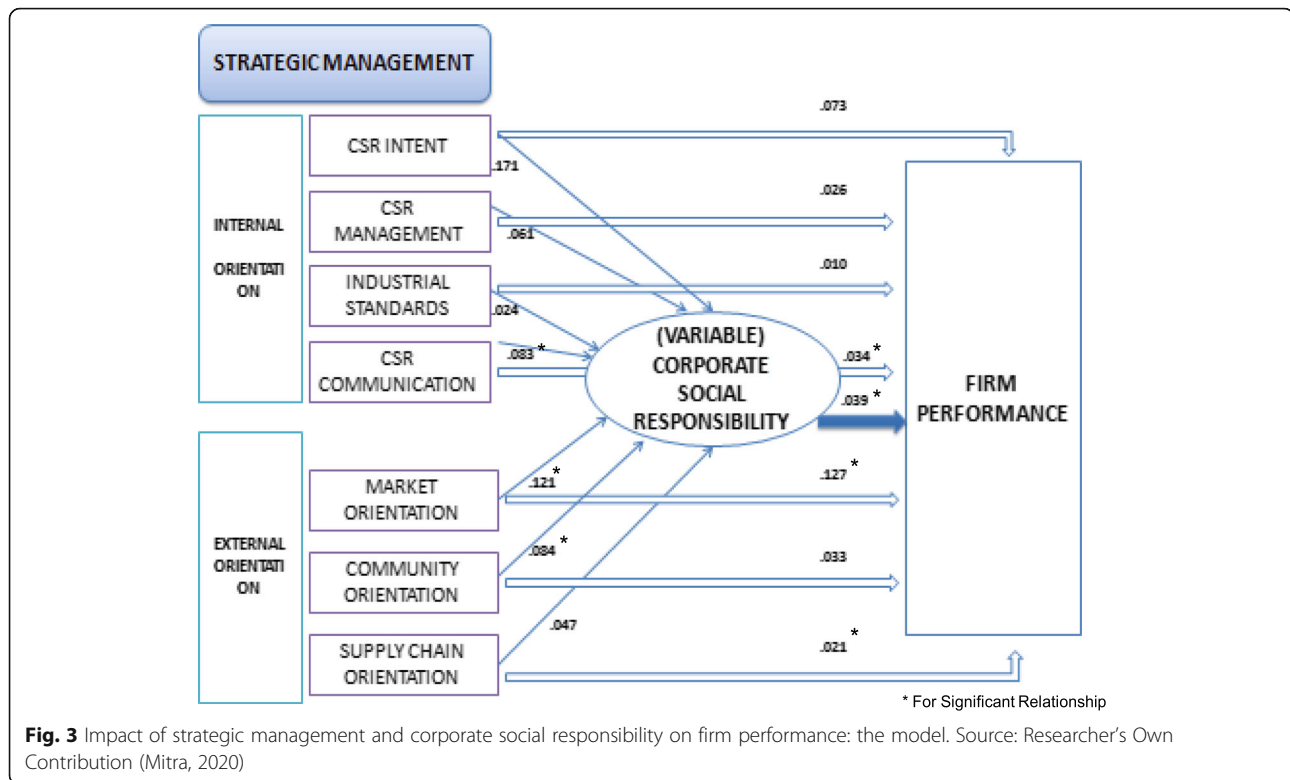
STRATEGIC MANAGEMENT

INTERNAL ORIENTATI ON

CSR INTENT

CSR MANAGEMENT

INDUSTRIAL STANDARDS

CSR COMMUNICATION

EXTERNAL ORIENTATI ON

MARKET ORIENTATION

COMMUNITY ORIENTATION

SUPPLY CHAIN ORIENTATION

.073

.171

.026

.061

.010

.024

.083 *

(VARIABLE) CORPORATE SOCIAL RESPONSIBILITY

.034 *

.039 *

.121 *

.127 *

.084 *

.033

.047

.021 *

FIRM PERFORMANCE

* For Significant Relationship

**Fig. 3** Impact of strategic management and corporate social responsibility on firm performance: the model. Source: Researcher's Own Contribution (Mitra, 2020)